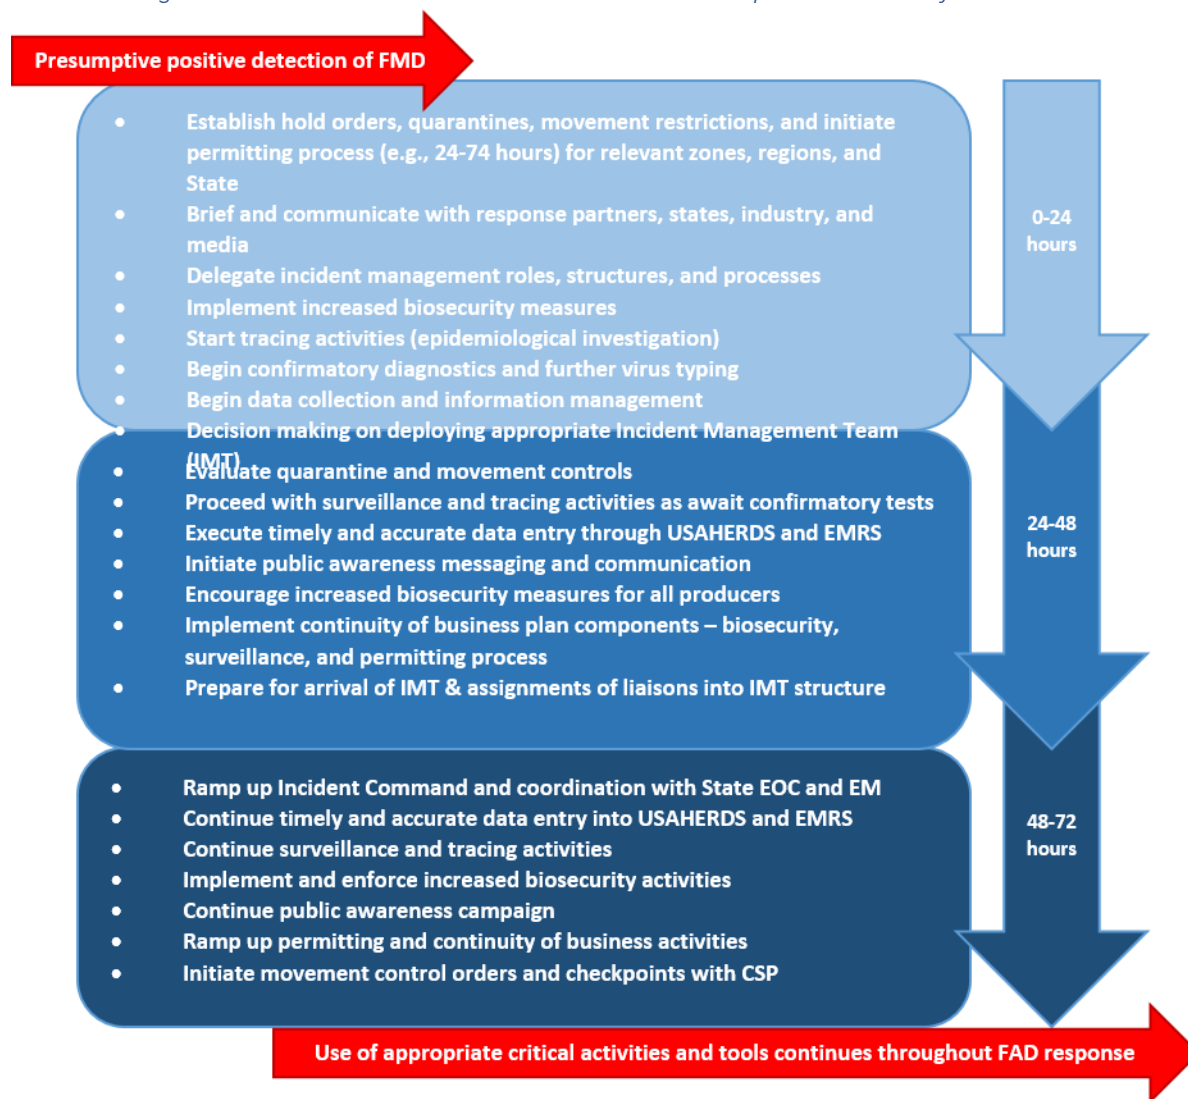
Presumptive positive detection of FMD

- Establish hold orders, quarantines, movement restrictions, and initiate permitting process (e.g., 24-74 hours) for relevant zones, regions, and State
- Brief and communicate with response partners, states, industry, and media
- Delegate incident management roles, structures, and processes
- Implement increased biosecurity measures
- Start tracing activities (epidemiological investigation)
- Begin confirmatory diagnostics and further virus typing
- Begin data collection and information management
- Decision making on deploying appropriate Incident Management Team (IMT)

0-24 hours

- Evaluate quarantine and movement controls
- Proceed with surveillance and tracing activities as await confirmatory tests
- Execute timely and accurate data entry through USAHERDS and EMRS
- Initiate public awareness messaging and communication
- Encourage increased biosecurity measures for all producers
- Implement continuity of business plan components – biosecurity, surveillance, and permitting process
- Prepare for arrival of IMT & assignments of liaisons into IMT structure

24-48 hours

- Ramp up Incident Command and coordination with State EOC and EM
- Continue timely and accurate data entry into USAHERDS and EMRS
- Continue surveillance and tracing activities
- Implement and enforce increased biosecurity activities
- Continue public awareness campaign
- Ramp up permitting and continuity of business activities
- Initiate movement control orders and checkpoints with CSP

48-72 hours

Use of appropriate critical activities and tools continues throughout FAD response